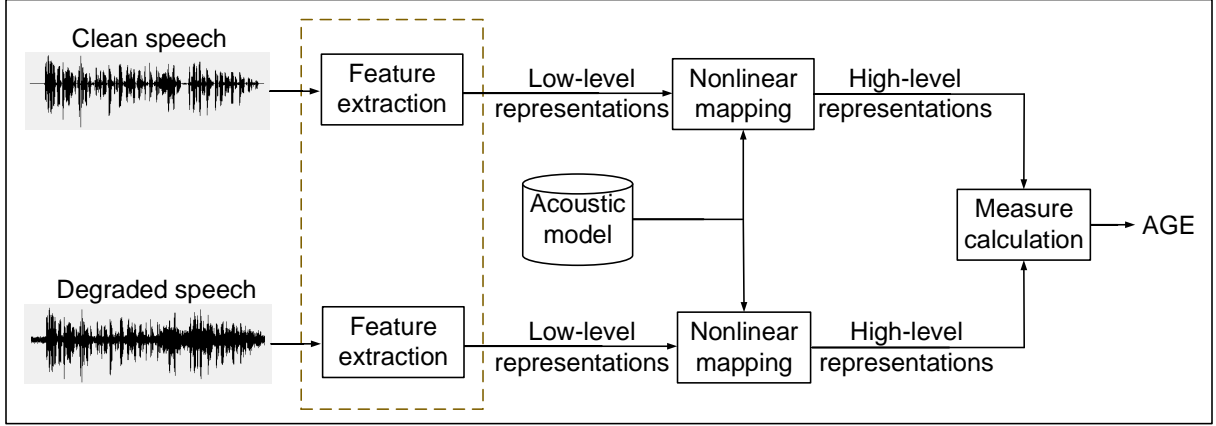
Clean speech

Feature extraction

Low-level representations

Nonlinear mapping

High-level representations

Acoustic model

Measure calculation

AGE

Degraded speech

Feature extraction

Low-level representations

Nonlinear mapping

High-level representations